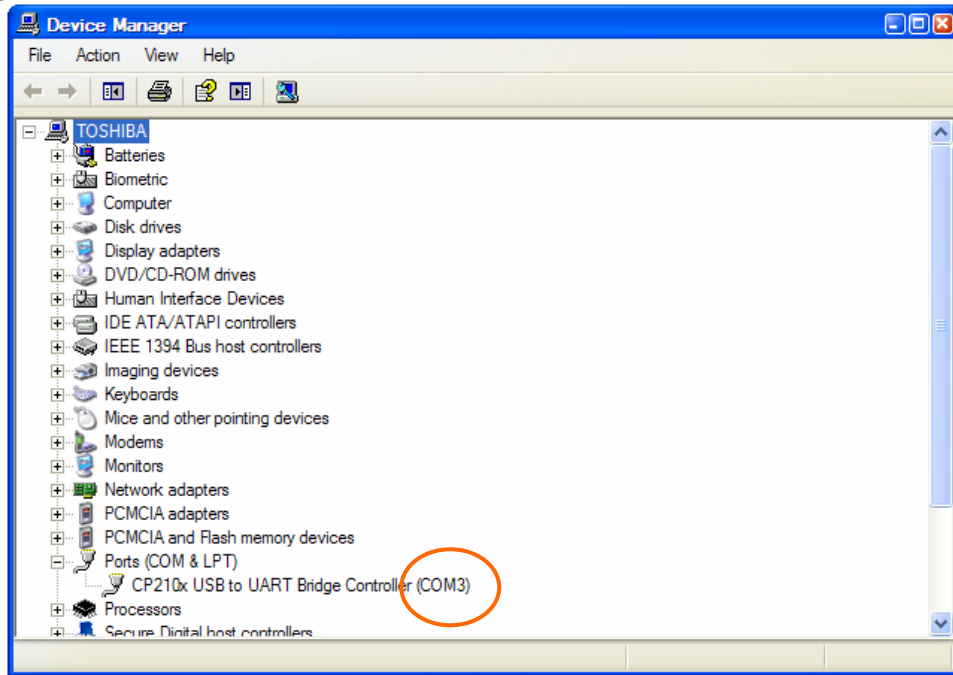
Device Manager

File Action View Help

TOSHIBA
Batteries
Biometric
Computer
Disk drives
Display adapters
DVD/CD-ROM drives
Human Interface Devices
IDE ATA/ATAPI controllers
IEEE 1394 Bus host controllers
Imaging devices
Keyboards
Mice and other pointing devices
Modems
Monitors
Network adapters
PCMCIA adapters
PCMCIA and Flash memory devices
Ports (COM & LPT)
CP210x USB to UART Bridge Controller (COM3)
Processors
Secure Digital host controllers